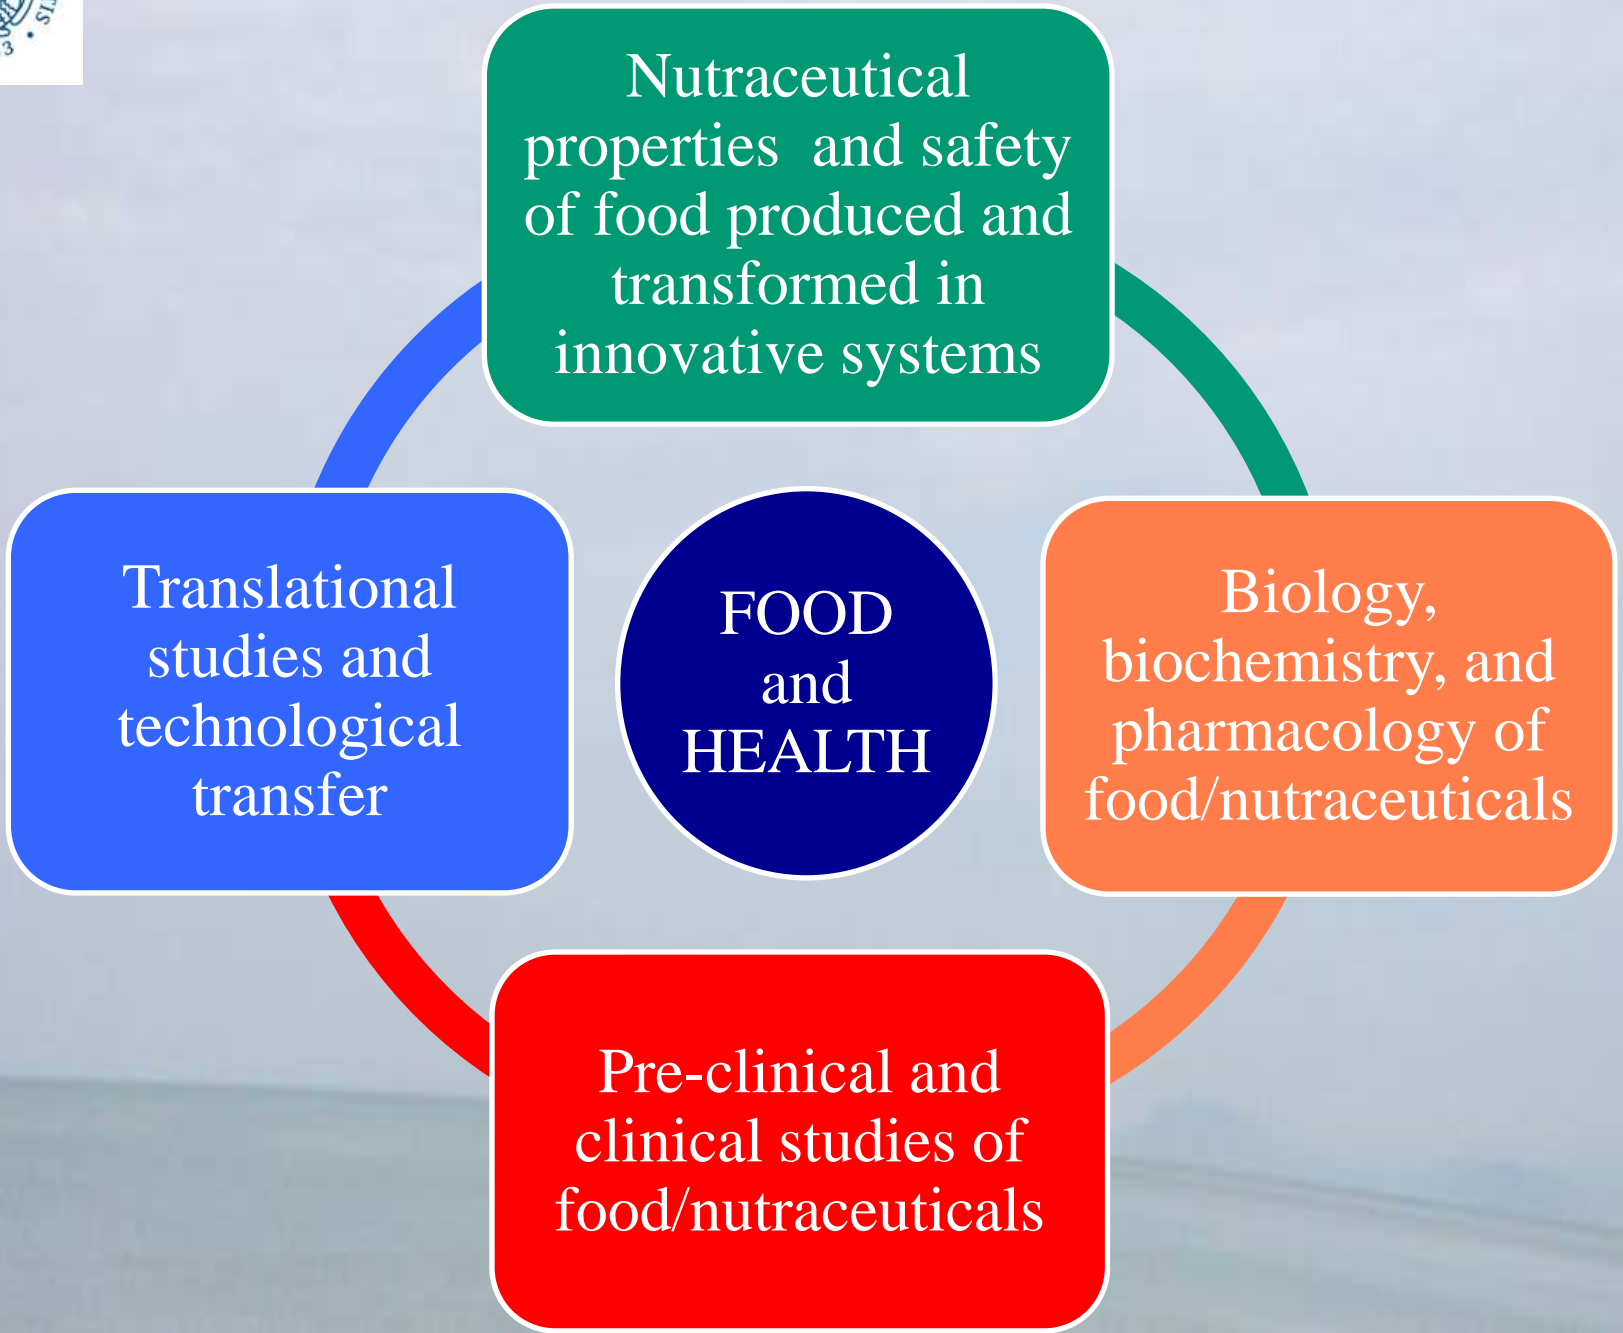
Nutraceutical properties and safety of food produced and transformed in innovative systems

Translational studies and technological transfer

FOOD and HEALTH

Biology, biochemistry, and pharmacology of food/nutraceuticals

Pre-clinical and clinical studies of food/nutraceuticals